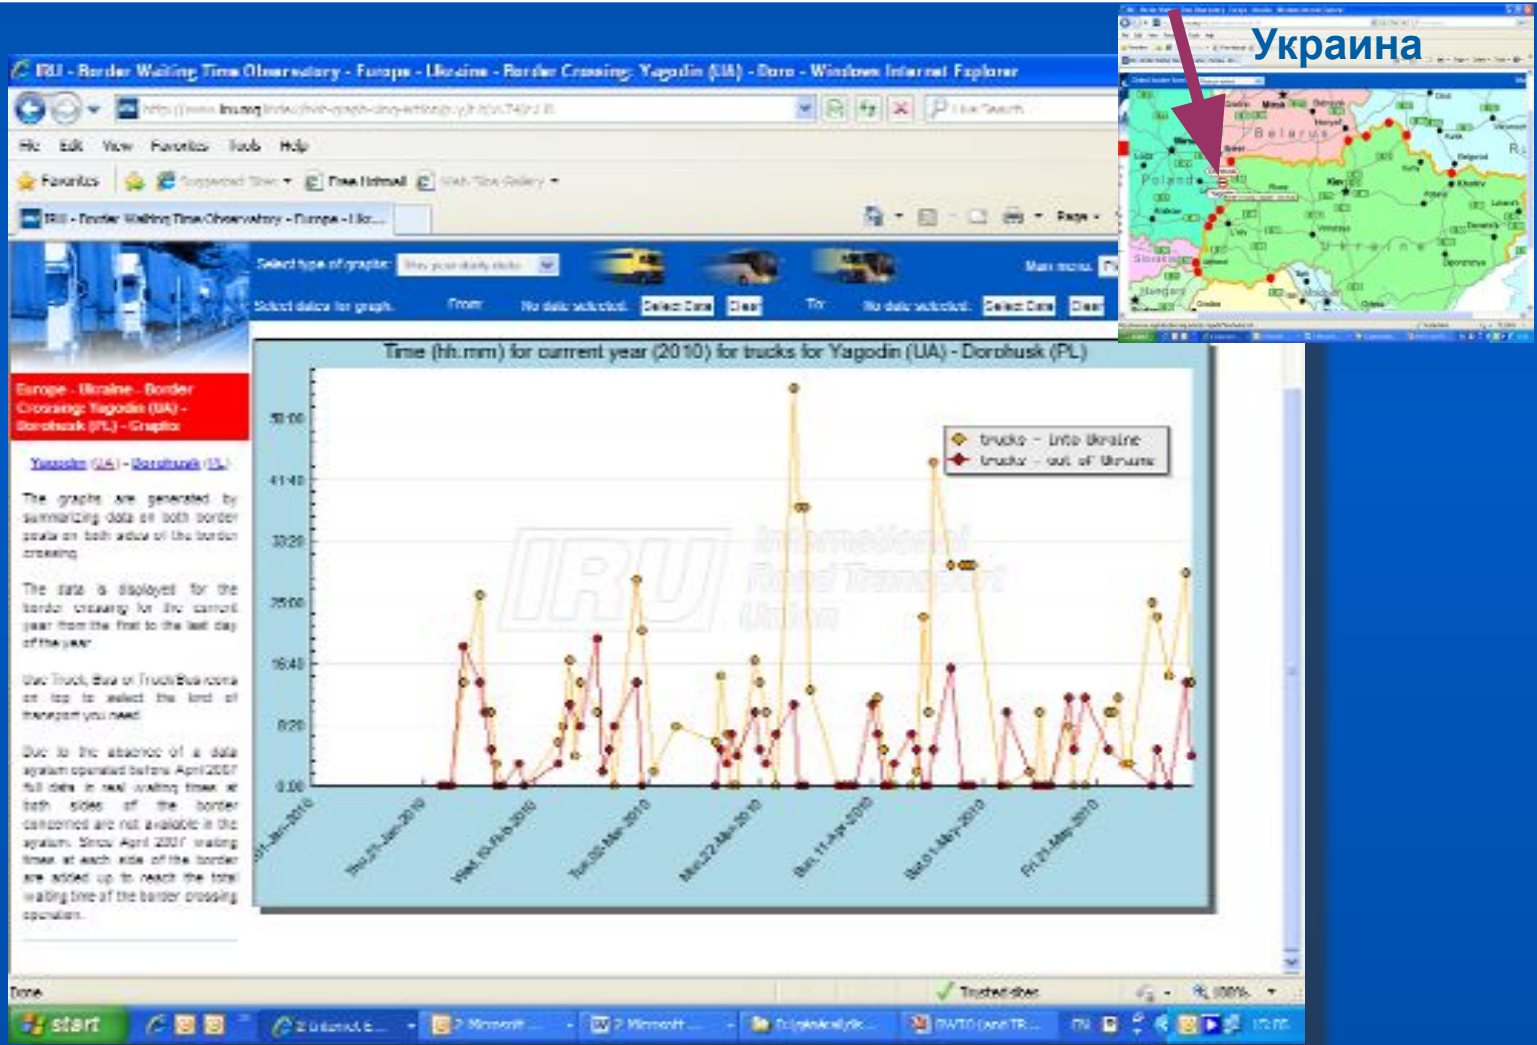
IRU - Border Waiting Time Observatory - Europe - Ukraine - Border Crossing: Yagodin (UA) - Doro - Windows Internet Explorer

File Edit View Favorites Tools Help

Favorites Suggested Sites Free Hotmail Web Slice Gallery

IRU - Border Waiting Time Observatory - Europe - Ukr...

Page

Украина

Belarus
Poland
Ukraine
Slovakia
Hungary
Minsk
Kiev

Select type of graphs:
Main menu
Select dates for graph: From: No date selected. Select Date Clear To: No date selected. Select Date Clear

Europe - Ukraine - Border Crossing: Yagodin (UA) - Dorohusk (PL) - Graphs

Yagodin (UA) - Dorohusk (PL)

The graphs are generated by summarizing data on both border posts on both sides of the border crossing.

The data is displayed for the border crossing for the current year from the first to the last day of the year.

Use Truck, Bus or Truck/Bus icons on top to select the kind of transport you need.

Due to the absence of a data system operated before April 2007 full data in real waiting times at both sides of the border concerned are not available in the system. Since April 2007 waiting times at each side of the border are added up to reach the total waiting time of the border crossing operation.

Time (hh.mm) for current year (2010) for trucks for Yagodin (UA) - Dorohusk (PL)

trucks - into Ukraine
trucks - out of Ukraine

50:00
41:40
33:20
25:00
16:40
8:20
0:00

Fri 01-Jan-2010
Thu 21-Jan-2010
Wed 10-Feb-2010
Tue 02-Mar-2010
Mon 22-Mar-2010
Sun 11-Apr-2010
Sat 01-May-2010
Fri 21-May-2010

IRU International Road Transport Union

Done
Trusted sites
100%

start